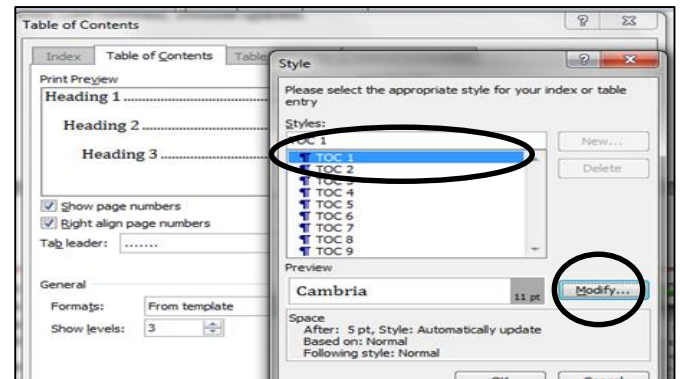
Table of Contents

Index | Table of Contents | Table

Print Preview

Heading 1 ........

Heading 2 ........

Heading 3 ........

Show page numbers

Right align page numbers

Tab leader: .......

General

Formats: From template

Show levels: 3

Style

Please select the appropriate style for your index or table entry

Styles:

TOC 1

TOC 1
TOC 2
TOC 3
TOC 4
TOC 5
TOC 6
TOC 7
TOC 8
TOC 9

New...

Delete

Preview

Cambria 11 pt

Modify...

Space
After: 5 pt, Style: Automatically update
Based on: Normal
Following style: Normal

OK

Cancel